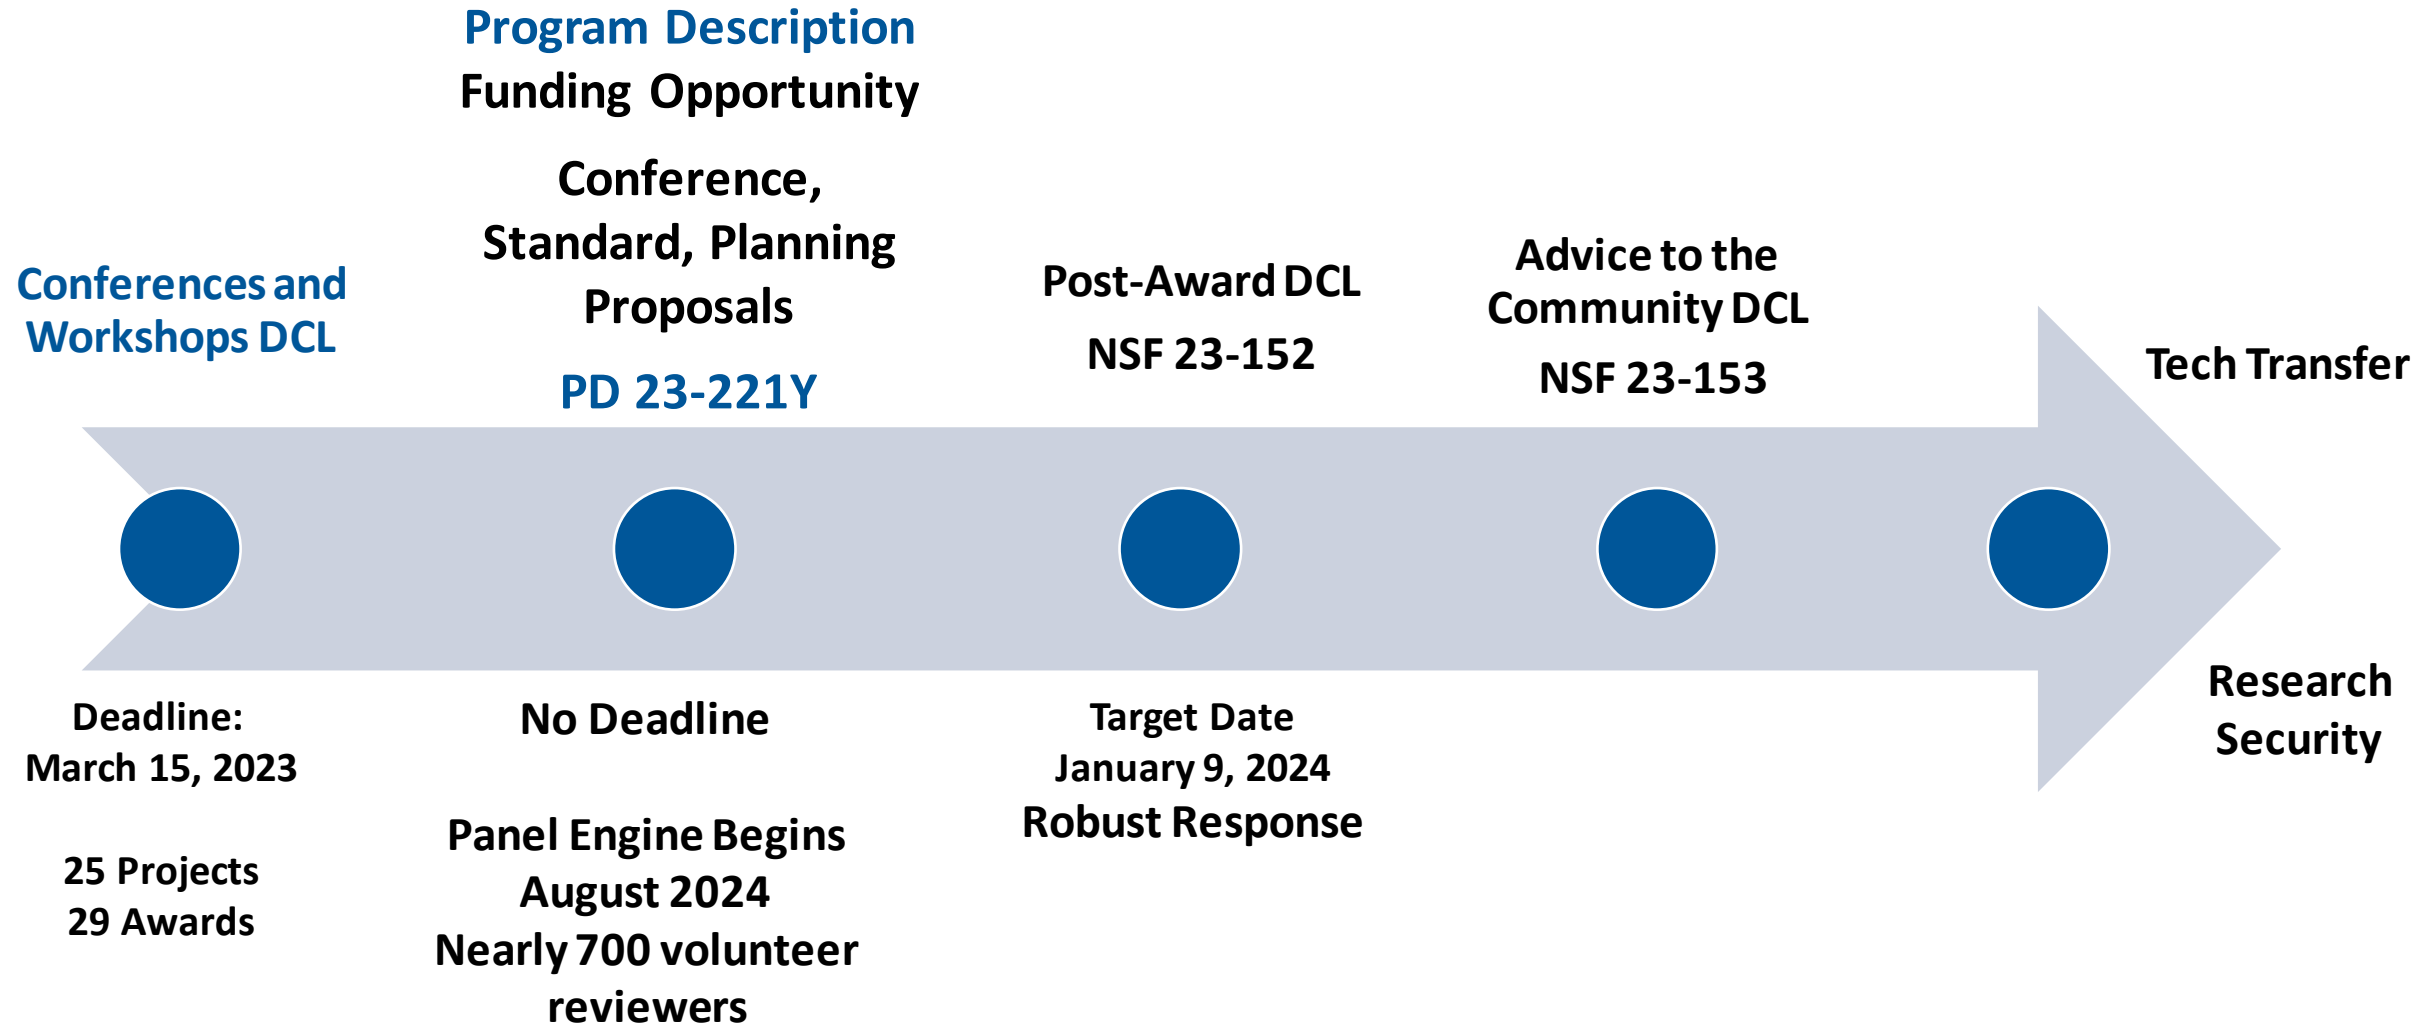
Conferences and Workshops DCL

Deadline:
March 15, 2023

25 Projects
29 Awards

Program Description
Funding Opportunity

Conference, Standard, Planning Proposals

PD 23-221Y

No Deadline

Panel Engine Begins August 2024
Nearly 700 volunteer reviewers

Post-Award DCL

NSF 23-152

Target Date
January 9, 2024
Robust Response

Advice to the Community DCL

NSF 23-153

Tech Transfer

Research Security